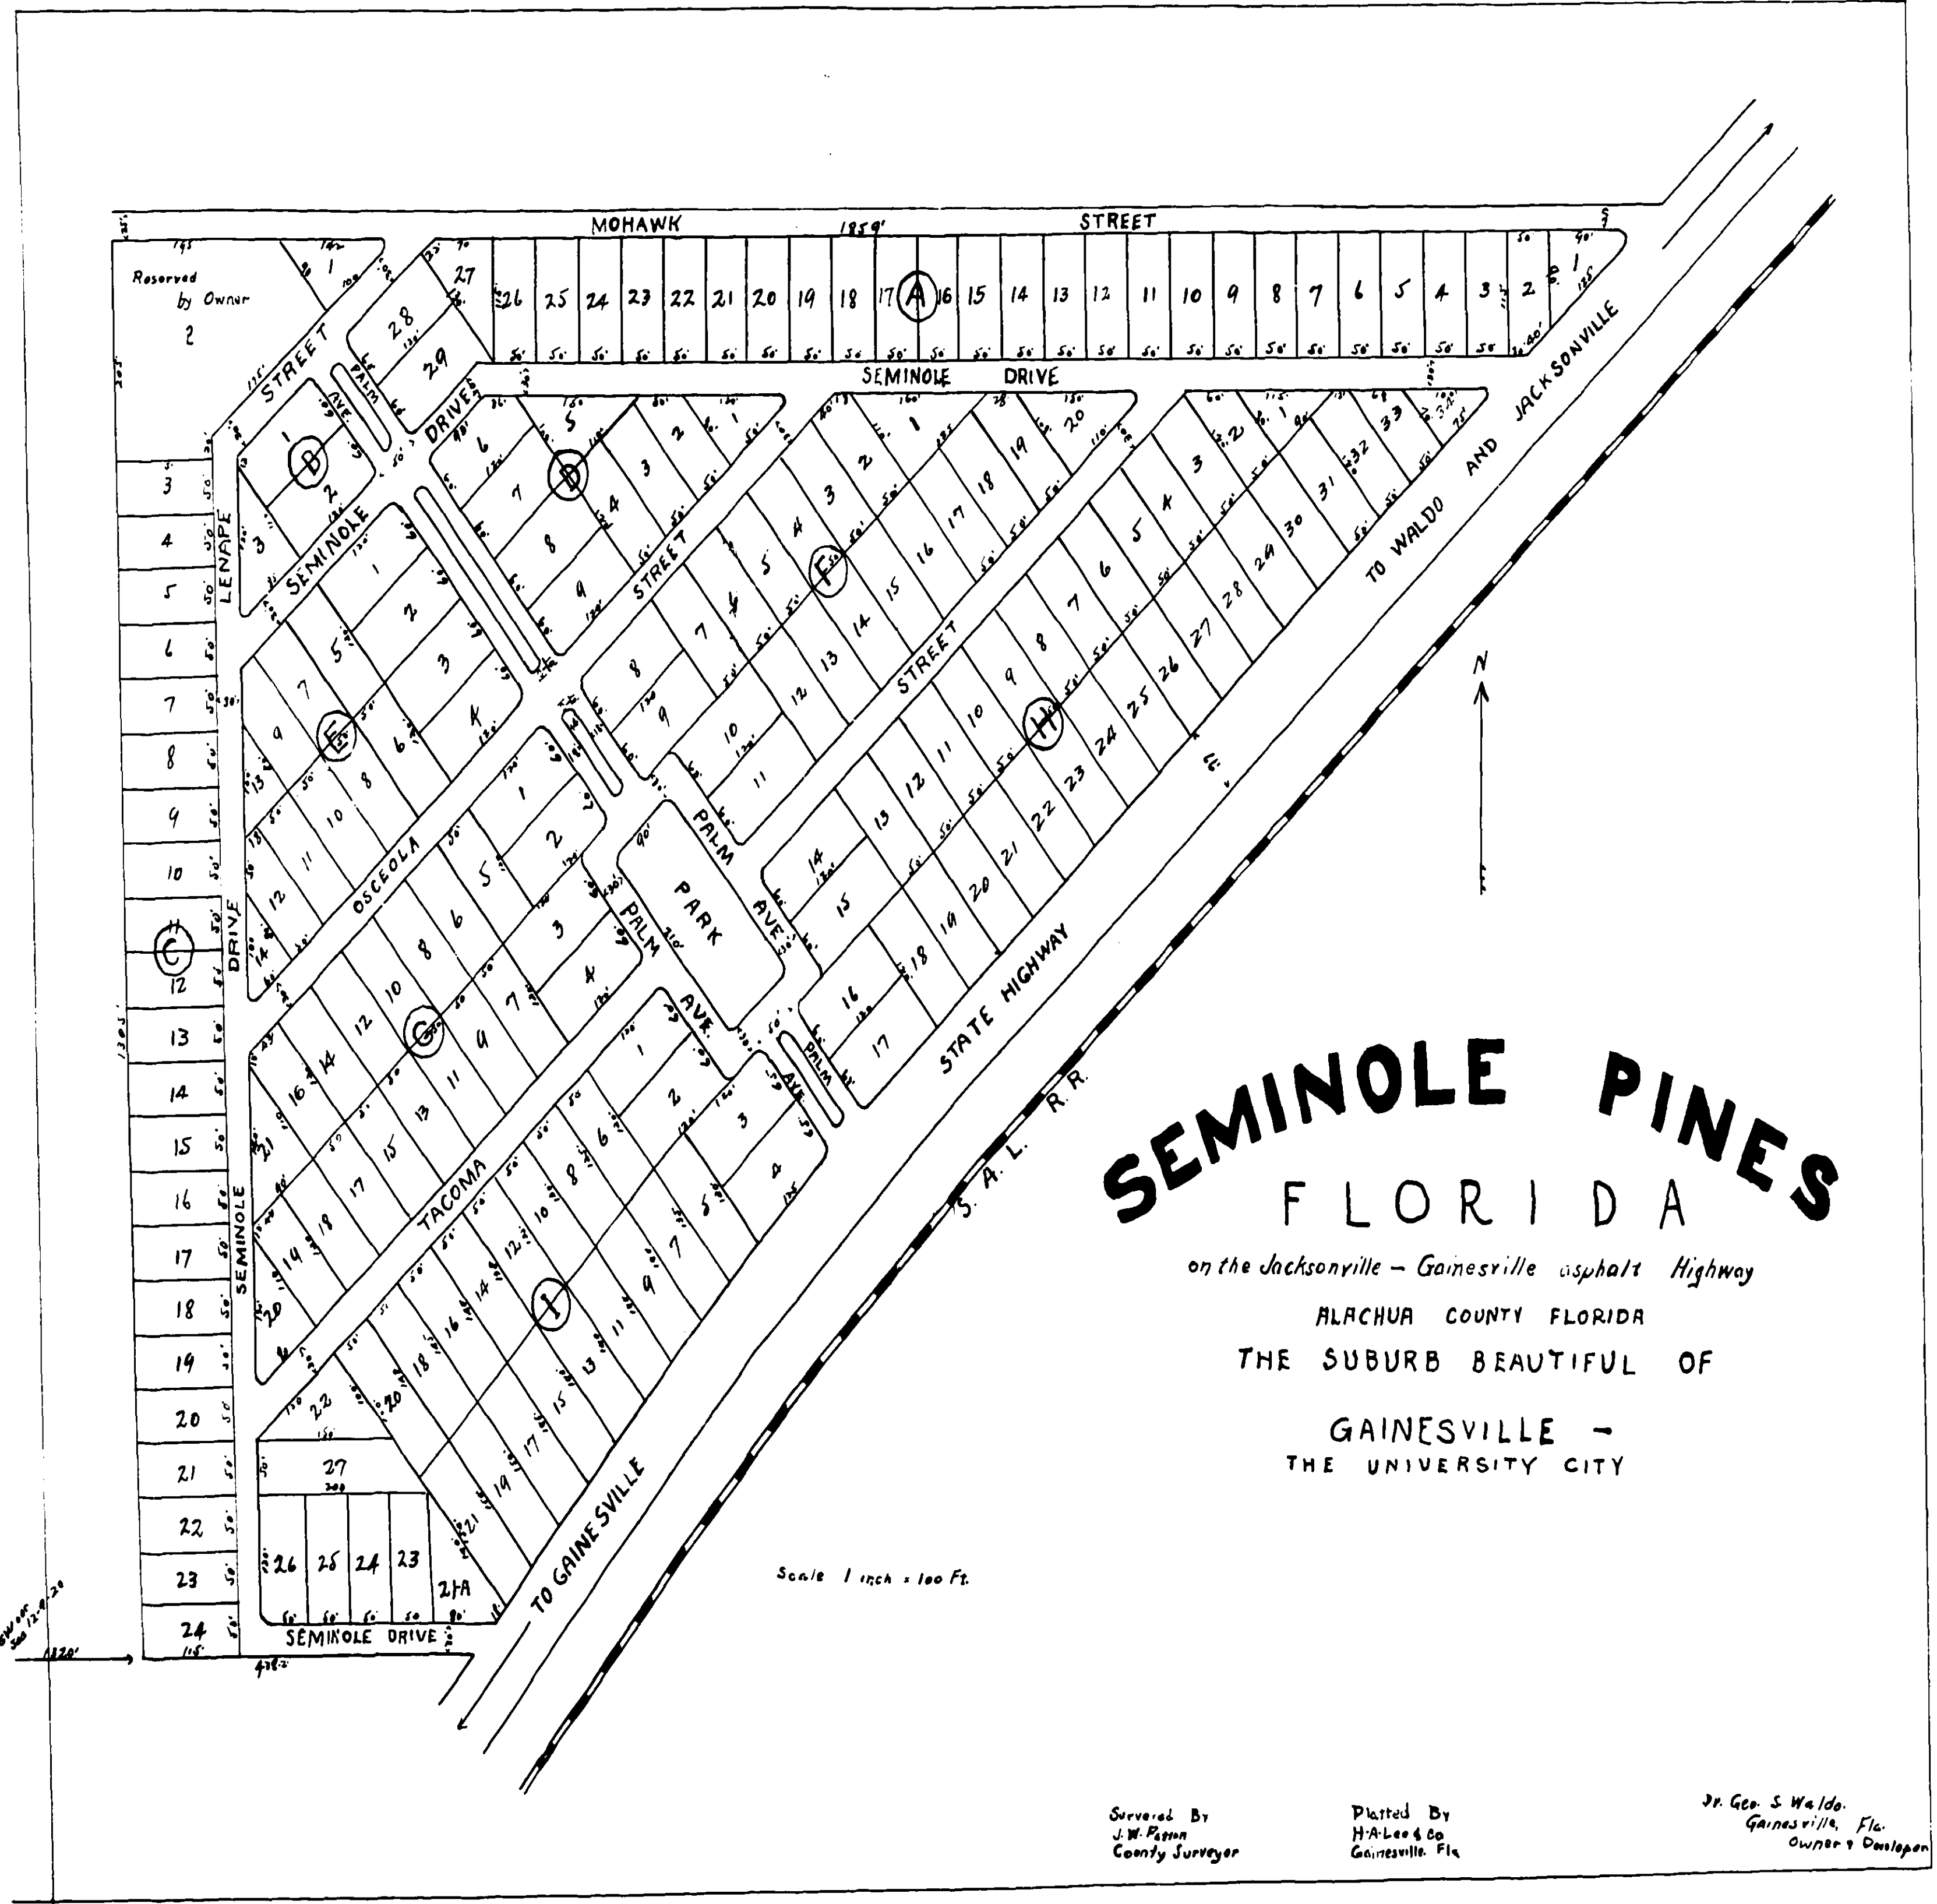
SEMINOLE PINES

FLORIDA

on the Jacksonville – Gainesville asphalt Highway

ALACHUA COUNTY FLORIDA

THE SUBURB BEAUTIFUL OF

GAINESVILLE –

THE UNIVERSITY CITY

Scale 1 inch = 100 Ft.

MOHAWK 1859' STREET

SEMINOLE DRIVE

Reserved by Owner 2

STREET

PALM AVE

DRIVE

SEMINOLE

STREET

STREET

LENAPE

OSCEOLA

PALM AVE

PARK

PALM AVE

PALM AVE

TACOMA

SEMINOLE DRIVE

SEMINOLE DRIVE

STATE HIGHWAY

S. A. L. R.R.

TO WALDO AND JACKSONVILLE

TO GAINESVILLE

N

A B D E F G H I C

Surveyed By
J. W. Patton
County Surveyor

Platted By
H. A. Lee & Co
Gainesville Fla

Dr. Geo. S. Waldo
Gainesville, Fla.
Owner & Developer